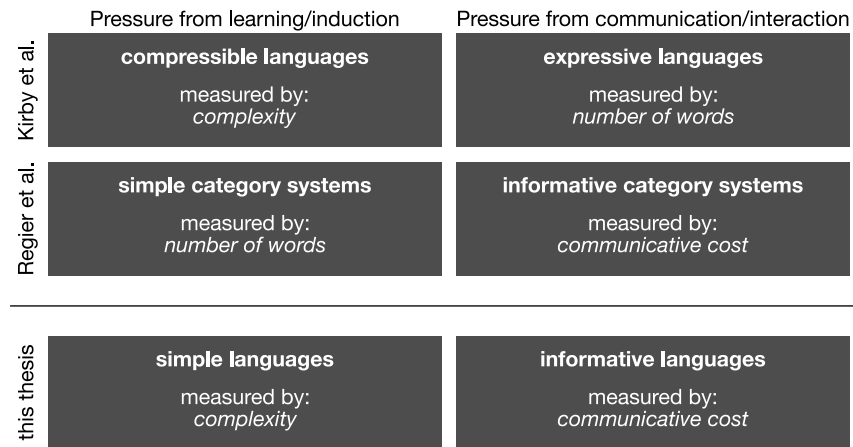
Pressure from learning/induction

Pressure from communication/interaction

Kirby et al.

**compressible languages**

measured by:
*complexity*

**expressive languages**

measured by:
*number of words*

Regier et al.

**simple category systems**

measured by:
*number of words*

**informative category systems**

measured by:
*communicative cost*

this thesis

**simple languages**

measured by:
*complexity*

**informative languages**

measured by:
*communicative cost*